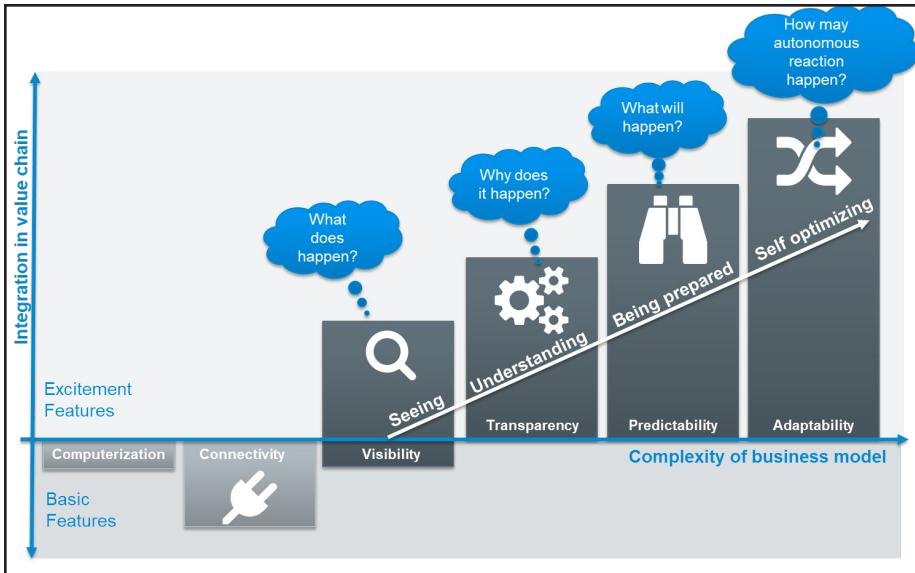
How may autonomous reaction happen?

What will happen?

Why does it happen?

What does happen?

Integration in value chain

Self optimizing

Being prepared

Understanding

Seeing

Excitement Features

Transparency

Predictability

Adaptability

Computerization

Connectivity

Visibility

Complexity of business model

Basic Features